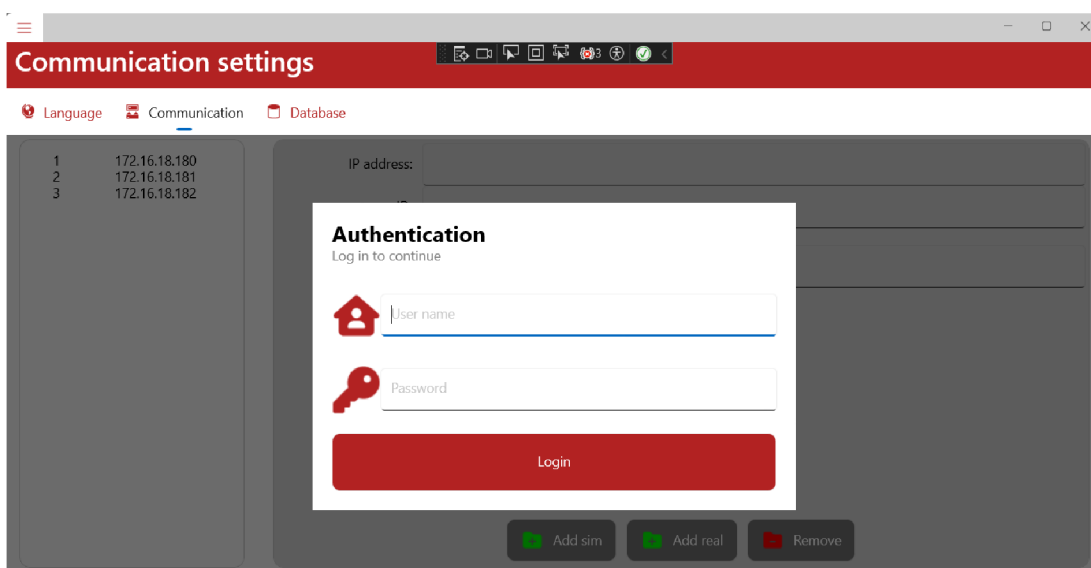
Communication settings

3

Language Communication Database

| 1 | 172.16.18.180 |
|---|---|
| 2 | 172.16.18.181 |
| 3 | 172.16.18.182 |

IP address:

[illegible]

Authentication
Log in to continue

User name

Password

Login

Add sim Add real Remove